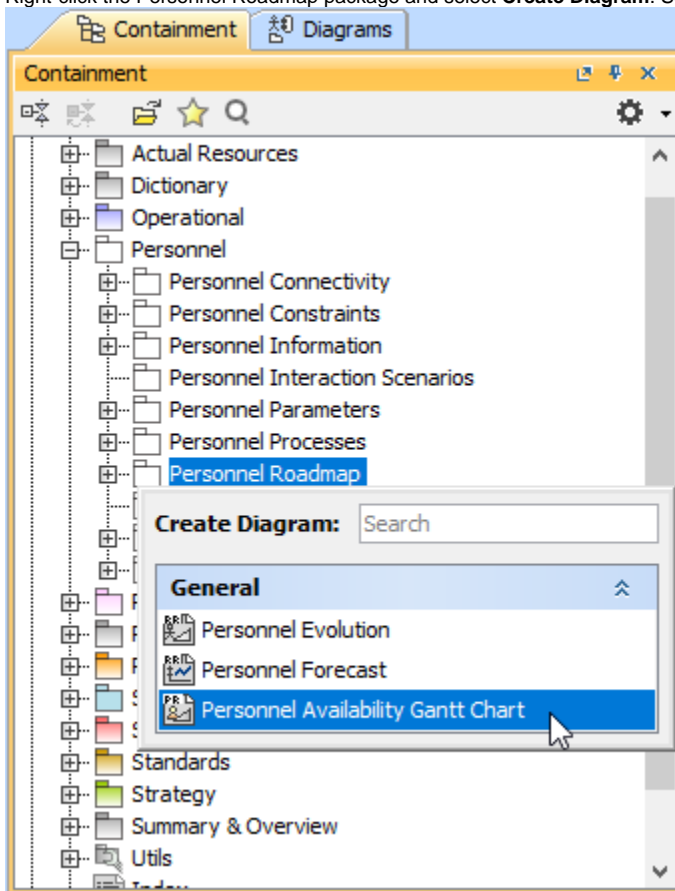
Containment | Diagrams

Containment

Actual Resources
Dictionary
Operational
Personnel
Personnel Connectivity
Personnel Constraints
Personnel Information
Personnel Interaction Scenarios
Personnel Parameters
Personnel Processes
Personnel Roadmap

Create Diagram: Search

General
Personnel Evolution
Personnel Forecast
Personnel Availability Gantt Chart

Standards
Strategy
Summary & Overview
Utils